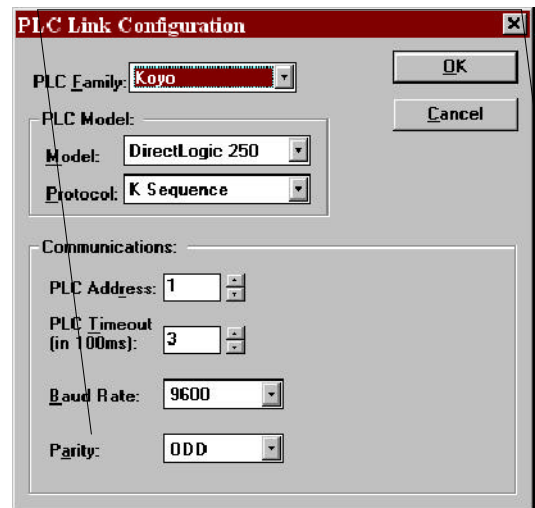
PLC Link Configuration

PLC Family: Koyo

OK

Cancel

PLC Model:

Model: DirectLogic 250

Protocol: K Sequence

Communications:

PLC Address: 1

PLC Timeout (in 100ms): 3

Baud Rate: 9600

Parity: ODD